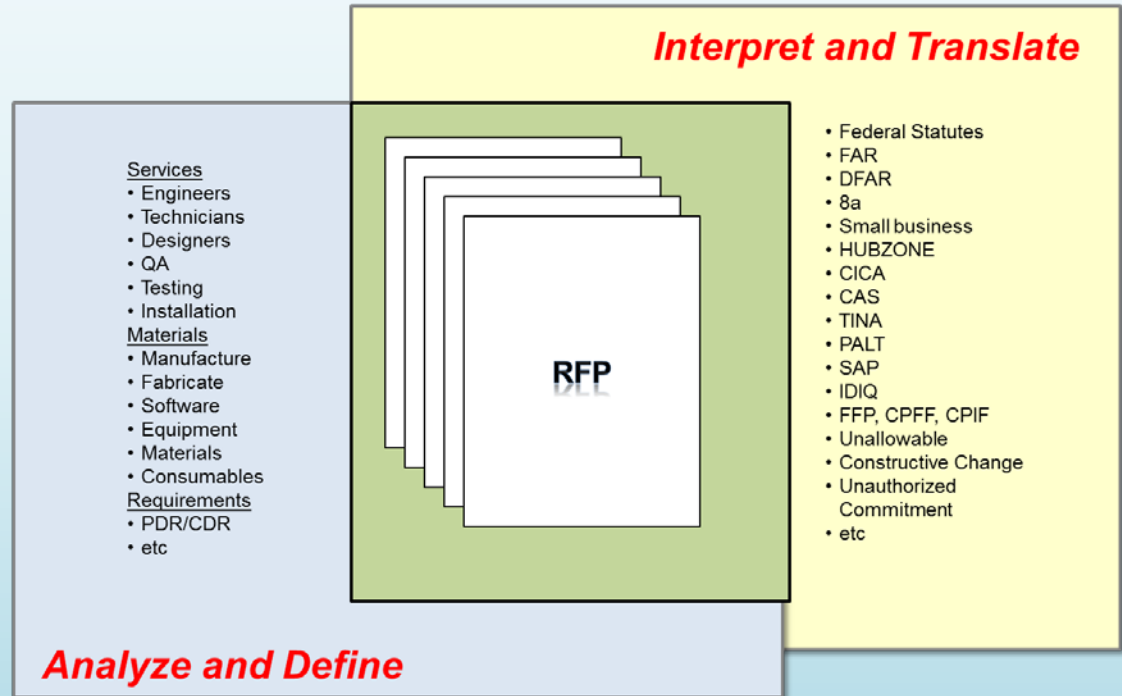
Interpret and Translate

Services
• Engineers
• Technicians
• Designers
• QA
• Testing
• Installation
Materials
• Manufacture
• Fabricate
• Software
• Equipment
• Materials
• Consumables
Requirements
• PDR/CDR
• etc

RFP

• Federal Statutes
• FAR
• DFAR
• 8a
• Small business
• HUBZONE
• CICA
• CAS
• TINA
• PALT
• SAP
• IDIQ
• FFP, CPFF, CPIF
• Unallowable
• Constructive Change
• Unauthorized Commitment
• etc

Analyze and Define